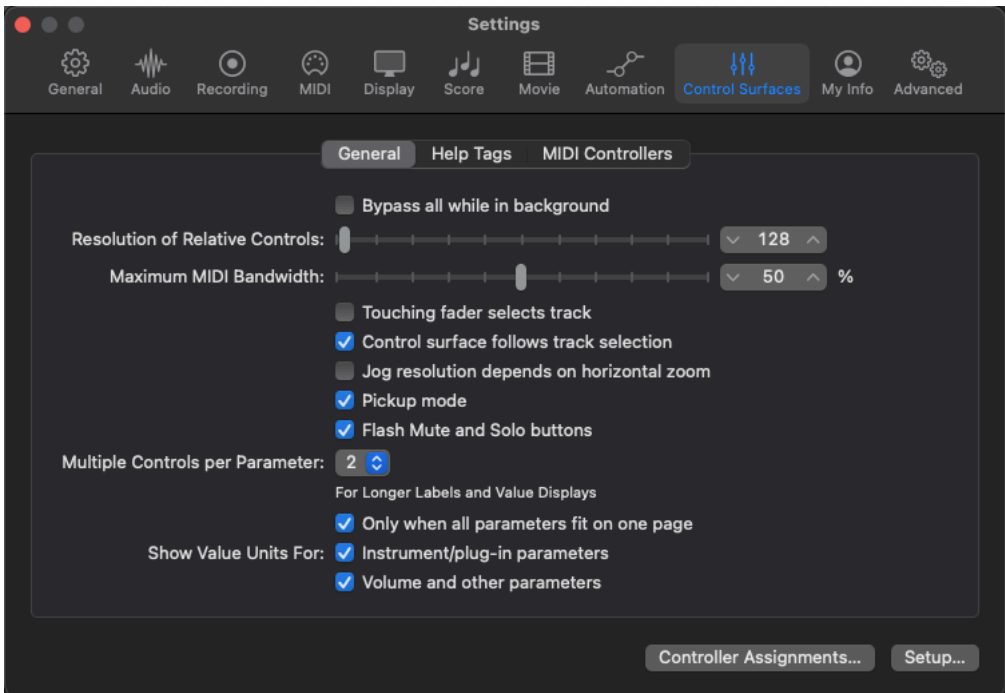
Settings

General Audio Recording MIDI Display Score Movie Automation Control Surfaces My Info Advanced

General Help Tags MIDI Controllers

Bypass all while in background

Resolution of Relative Controls: 128

Maximum MIDI Bandwidth: 50 %

Touching fader selects track

Control surface follows track selection

Jog resolution depends on horizontal zoom

Pickup mode

Flash Mute and Solo buttons

Multiple Controls per Parameter: 2

For Longer Labels and Value Displays

Only when all parameters fit on one page

Show Value Units For: Instrument/plug-in parameters

Volume and other parameters

Controller Assignments... Setup...